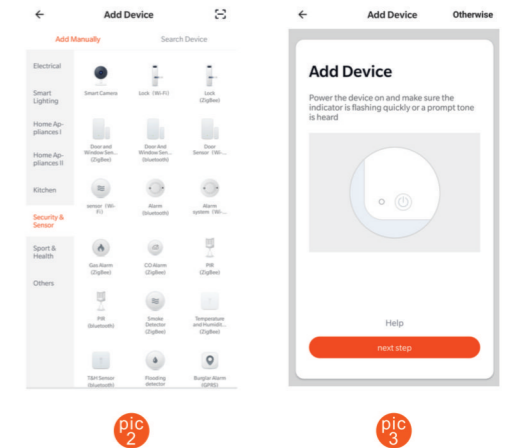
Add Device

Add Manually

Search Device

Electrical

Smart Lighting

Home Appliances I

Home Appliances II

Kitchen

Security & Sensor

Sport & Health

Others

Smart Camera

Lock (Wi-Fi)

Lock (ZigBee)

Door and Window Sen... (ZigBee)

Door And Window Sen... (bluetooth)

Door Sensor (Wi-...

sensor (Wi-Fi)

Alarm (bluetooth)

Alarm system (Wi-...

Gas Alarm (ZigBee)

CO Alarm (ZigBee)

PIR (ZigBee)

PIR (bluetooth)

Smoke Detector (ZigBee)

Temperature and Humidit... (ZigBee)

T&H Sensor (bluetooth)

Flooding detector

Burglar Alarm (GPRS)

pic 2

Add Device

Otherwise

Add Device

Power the device on and make sure the indicator is flashing quickly or a prompt tone is heard

Help

next step

pic 3